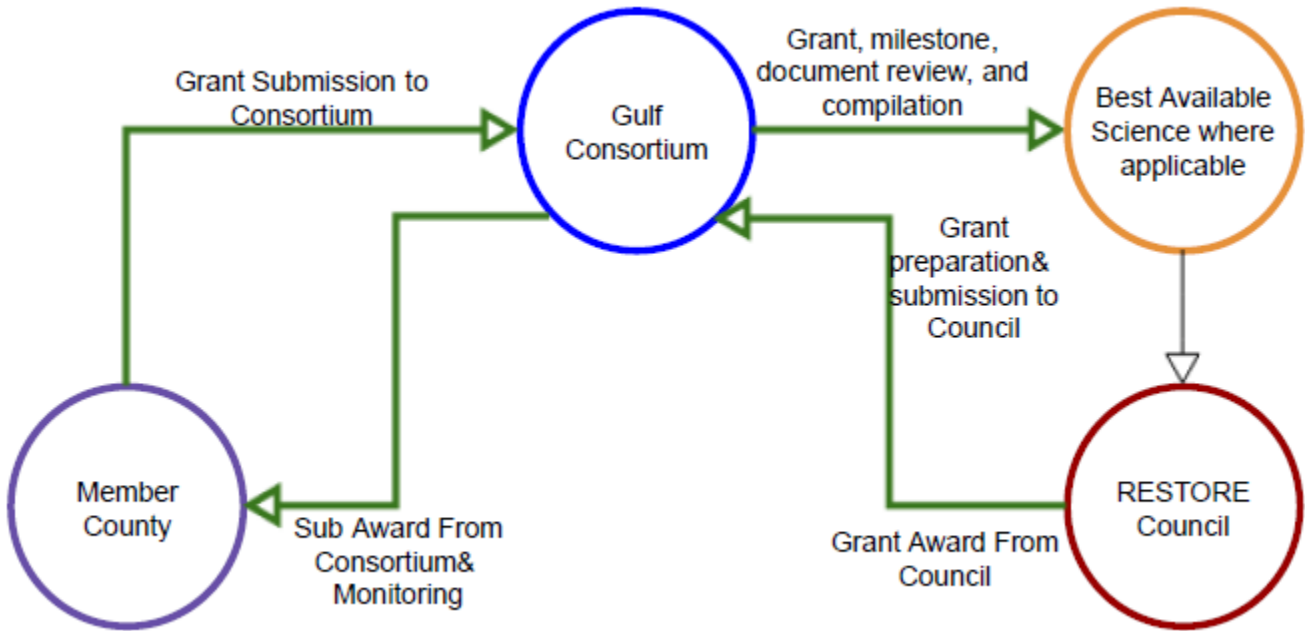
Grant Submission to Consortium

Gulf Consortium

Grant, milestone, document review, and compilation

Best Available Science where applicable

Grant preparation& submission to Council

Member County

Sub Award From Consortium& Monitoring

Grant Award From Council

RESTORE Council